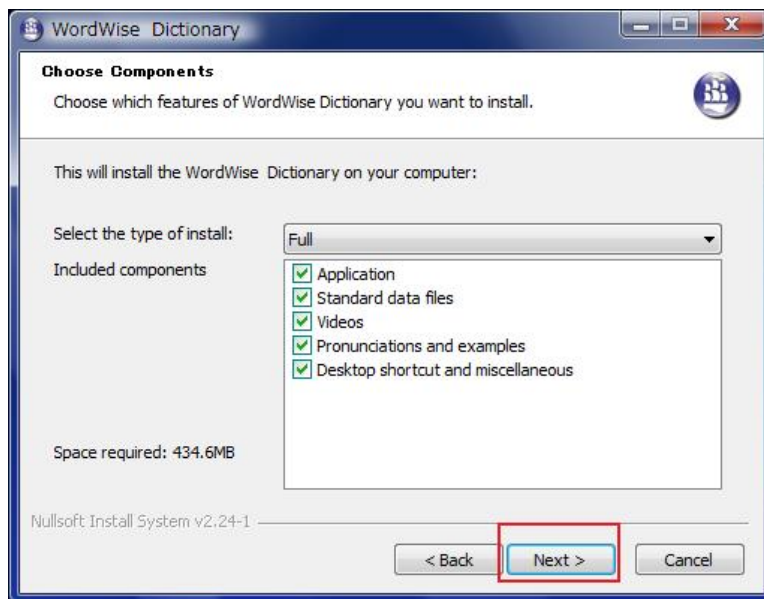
WordWise Dictionary

Choose Components

Choose which features of WordWise Dictionary you want to install.

This will install the WordWise Dictionary on your computer:

Select the type of install: Full

Included components

Application
Standard data files
Videos
Pronunciations and examples
Desktop shortcut and miscellaneous

Space required: 434.6MB

Nullsoft Install System v2.24-1

< Back
Next >
Cancel